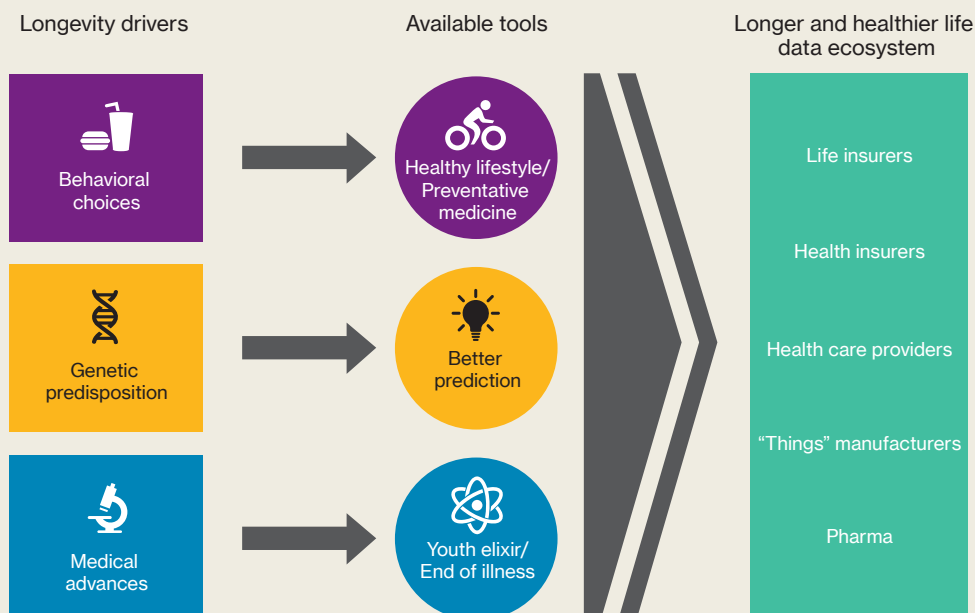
Longevity drivers

Available tools

Longer and healthier life data ecosystem

Behavioral choices

Healthy lifestyle/ Preventative medicine

Life insurers

Health insurers

Genetic predisposition

Better prediction

Health care providers

"Things" manufacturers

Medical advances

Youth elixir/ End of illness

Pharma